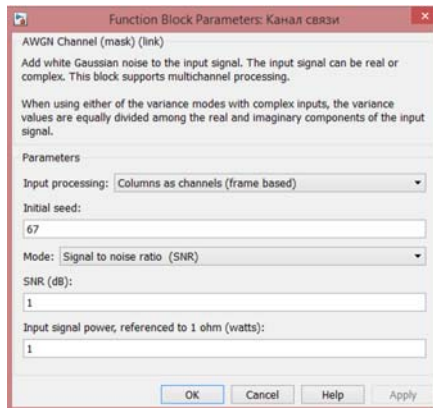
Function Block Parameters: Канал связи

AWGN Channel (mask) (link)

Add white Gaussian noise to the input signal. The input signal can be real or complex. This block supports multichannel processing.

When using either of the variance modes with complex inputs, the variance values are equally divided among the real and imaginary components of the input signal.

Parameters

Input processing: Columns as channels (frame based)

Initial seed:

67

Mode: Signal to noise ratio (SNR)

SNR (dB):

1

Input signal power, referenced to 1 ohm (watts):

1

OK Cancel Help Apply